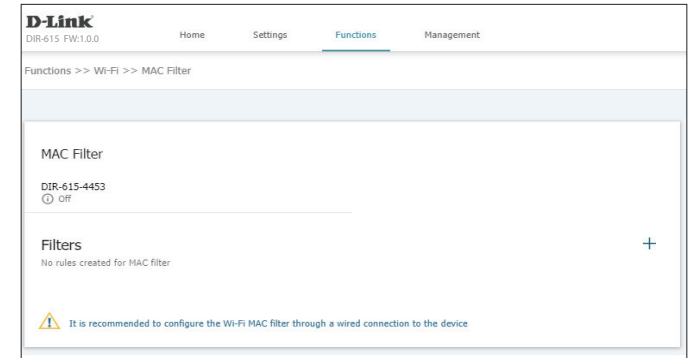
D-Link
DIR-615 FW:1.0.0

Home Settings Functions Management

Functions >> Wi-Fi >> MAC Filter

MAC Filter

DIR-615-4453
Off

Filters
No rules created for MAC filter

+

It is recommended to configure the Wi-Fi MAC filter through a wired connection to the device